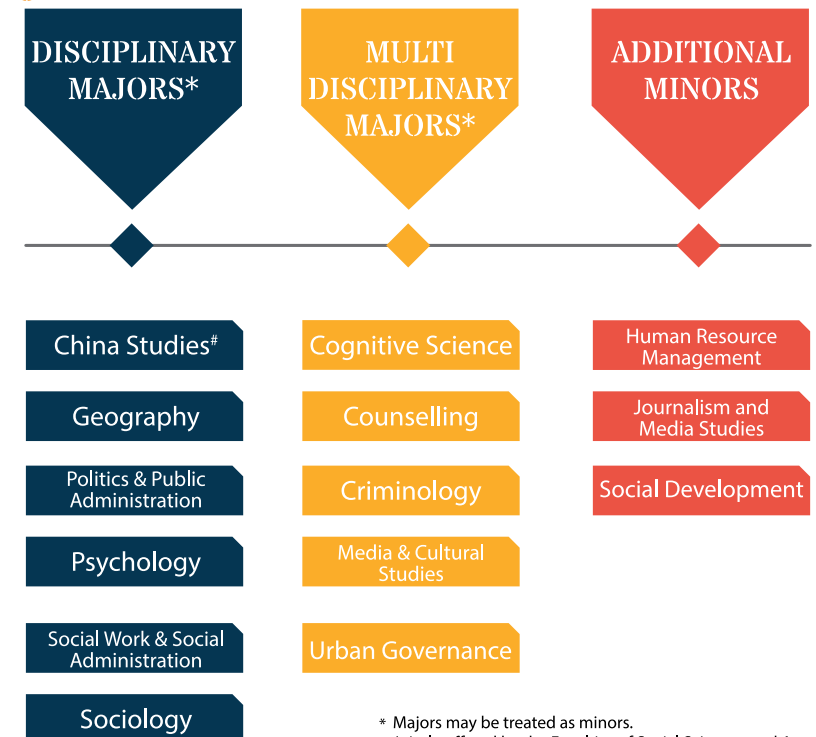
DISCIPLINARY MAJORS*

MULTI DISCIPLINARY MAJORS*

ADDITIONAL MINORS

China Studies#

Geography

Politics & Public Administration

Psychology

Social Work & Social Administration

Sociology

Cognitive Science

Counselling

Criminology

Media & Cultural Studies

Urban Governance

Human Resource Management

Journalism and Media Studies

Social Development

* Majors may be treated as minors.

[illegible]